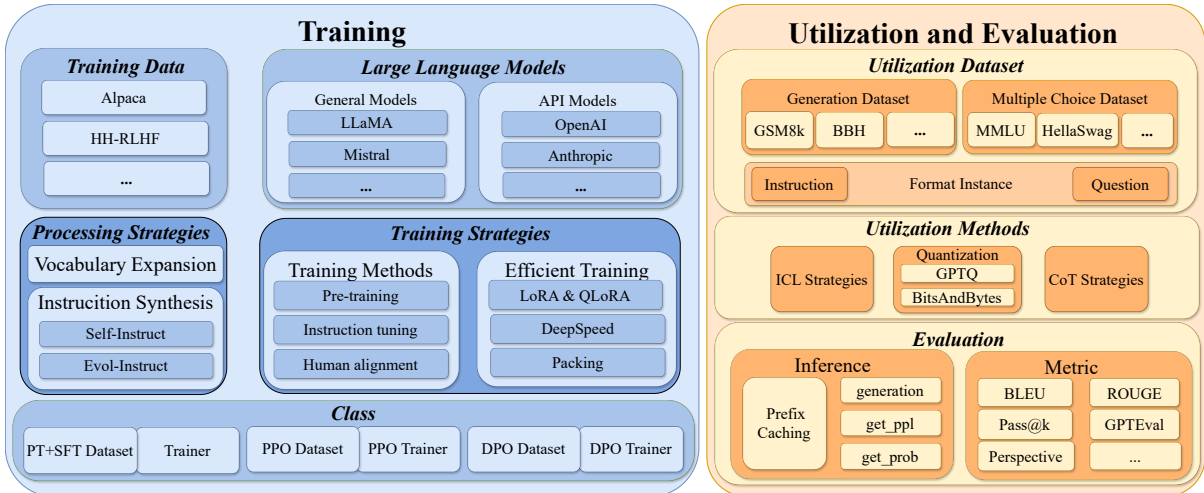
Training

Training Data
Alpaca
HH-RLHF
...

Large Language Models
General Models
LLaMA
Mistral
...
API Models
OpenAI
Anthropic
...

Processing Strategies
Vocabulary Expansion
Instrucition Synthesis
Self-Instruct
Evol-Instruct

Training Strategies
Training Methods
Pre-training
Instruction tuning
Human alignment
Efficient Training
LoRA & QLoRA
DeepSpeed
Packing

Class
PT+SFT Dataset
Trainer
PPO Dataset
PPO Trainer
DPO Dataset
DPO Trainer

Utilization and Evaluation

Utilization Dataset
Generation Dataset
GSM8k
BBH
...
Multiple Choice Dataset
MMLU
HellaSwag
...
Instruction
Format Instance
Question

Utilization Methods
ICL Strategies
Quantization
GPTQ
BitsAndBytes
CoT Strategies

Evaluation
Inference
Prefix Caching
generation
get_ppl
get_prob
Metric
BLEU
ROUGE
Pass@k
GPTEval
Perspective
...